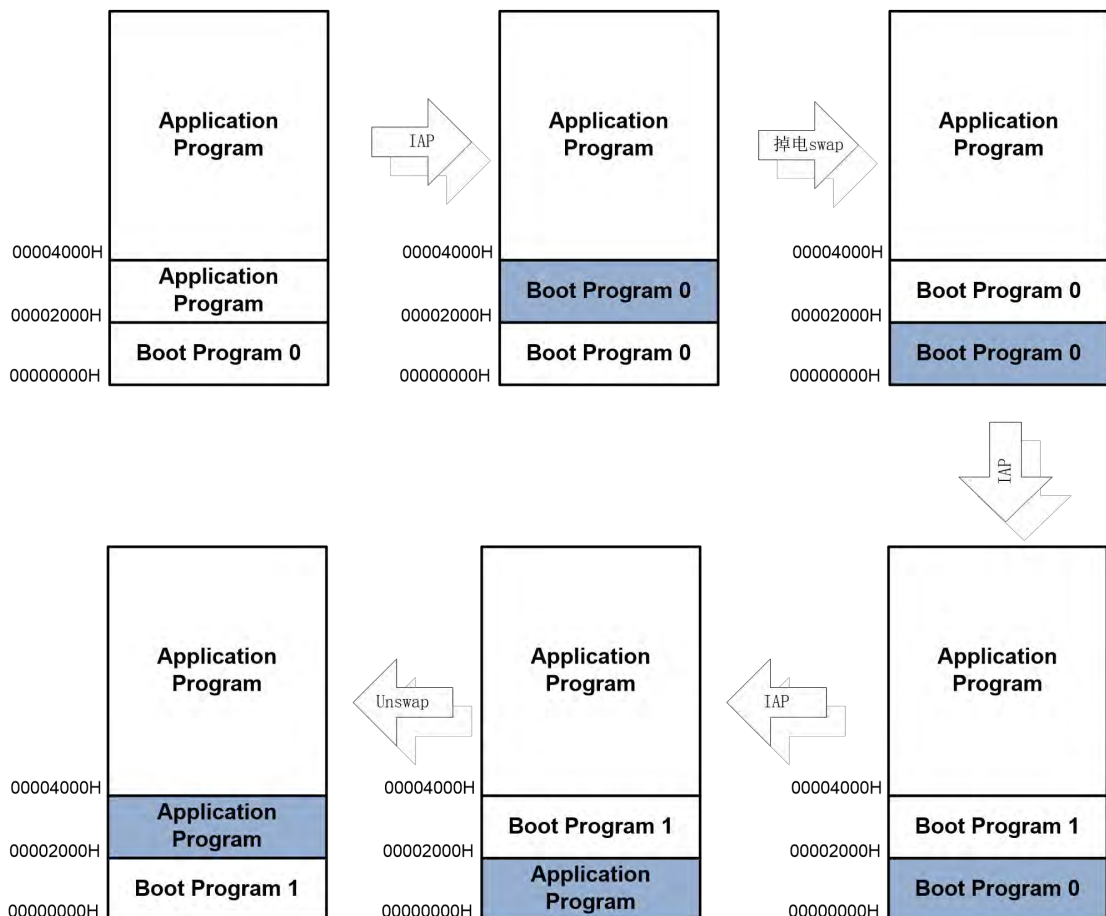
Application Program

00004000H
Application Program
00002000H
Boot Program 0
00000000H

IAP

Application Program

00004000H
Boot Program 0
00002000H
Boot Program 0
00000000H

掉电swap

Application Program

00004000H
Boot Program 0
00002000H
Boot Program 0
00000000H

IAP

Application Program

00004000H
Boot Program 1
00002000H
Boot Program 0
00000000H

IAP

Application Program

00004000H
Boot Program 1
00002000H
Application Program
00000000H

Unswap

Application Program

00004000H
Application Program
00002000H
Boot Program 1
00000000H